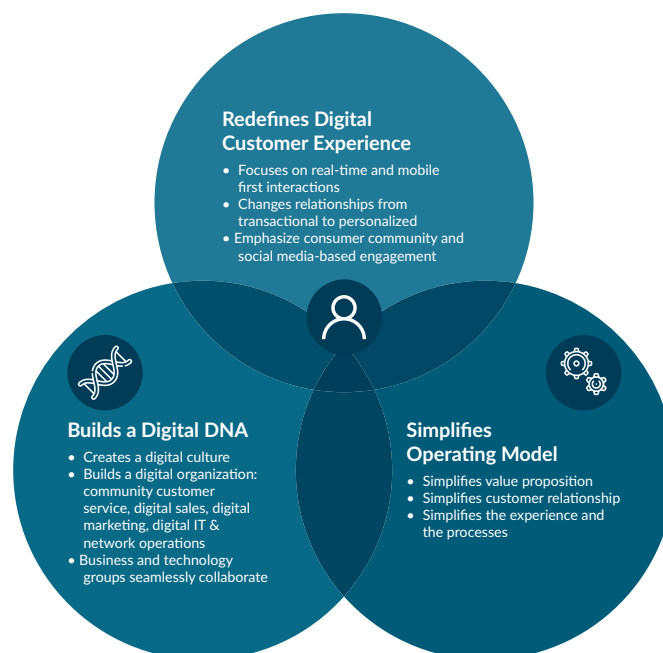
Redefines Digital Customer Experience

- Focuses on real-time and mobile first interactions
- Changes relationships from transactional to personalized
- Emphasize consumer community and social media-based engagement

Builds a Digital DNA

- Creates a digital culture
- Builds a digital organization: community customer service, digital sales, digital marketing, digital IT & network operations
- Business and technology groups seamlessly collaborate

Simplifies Operating Model

- Simplifies value proposition
- Simplifies customer relationship
- Simplifies the experience and the processes